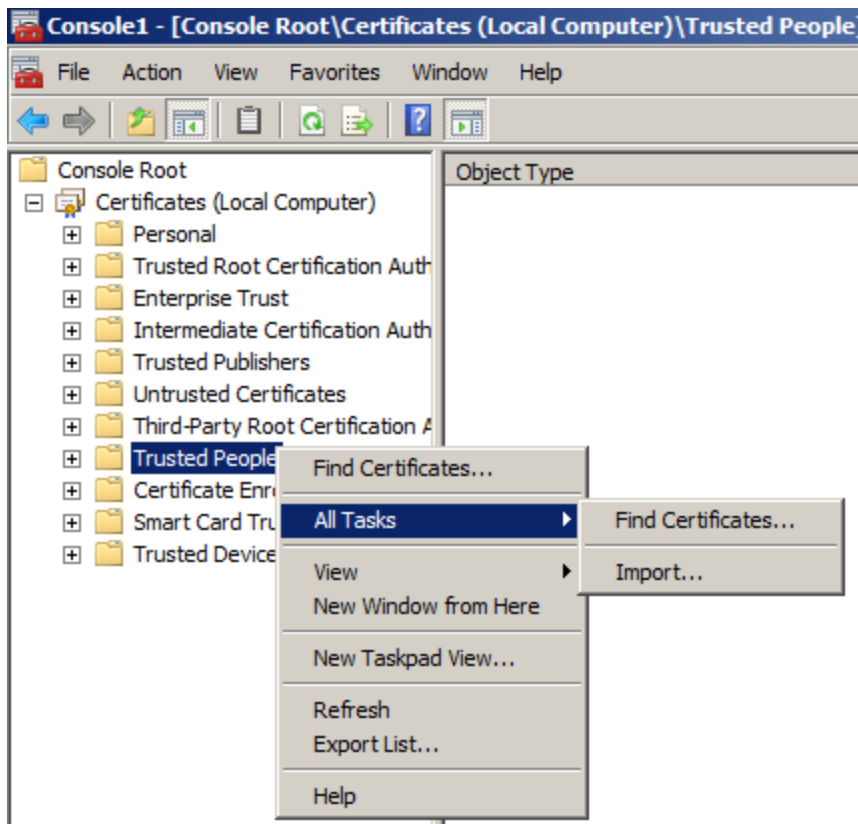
Console1 - [Console Root\Certificates (Local Computer)\Trusted People

File Action View Favorites Window Help

Console Root
Certificates (Local Computer)
Personal
Trusted Root Certification Auth
Enterprise Trust
Intermediate Certification Auth
Trusted Publishers
Untrusted Certificates
Third-Party Root Certification A
Trusted People
Certificate Enr
Smart Card Tru
Trusted Device

Object Type

Find Certificates...
All Tasks
View
New Window from Here
New Taskpad View...
Refresh
Export List...
Help

Find Certificates...
Import...